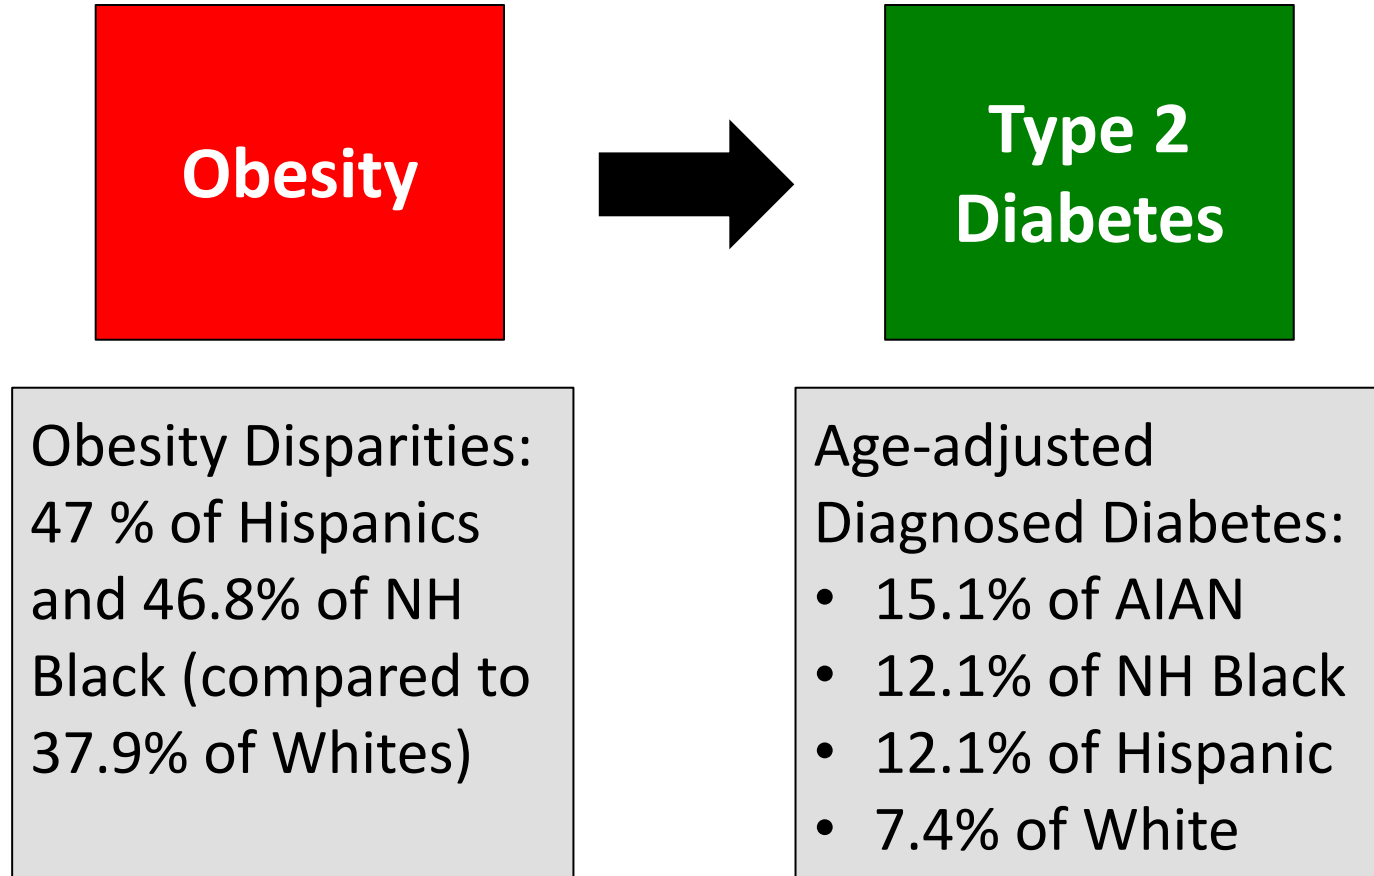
Obesity

Type 2 Diabetes

Obesity Disparities: 47 % of Hispanics and 46.8% of NH Black (compared to 37.9% of Whites)

Age-adjusted Diagnosed Diabetes:
• 15.1% of AIAN
• 12.1% of NH Black
• 12.1% of Hispanic
• 7.4% of White